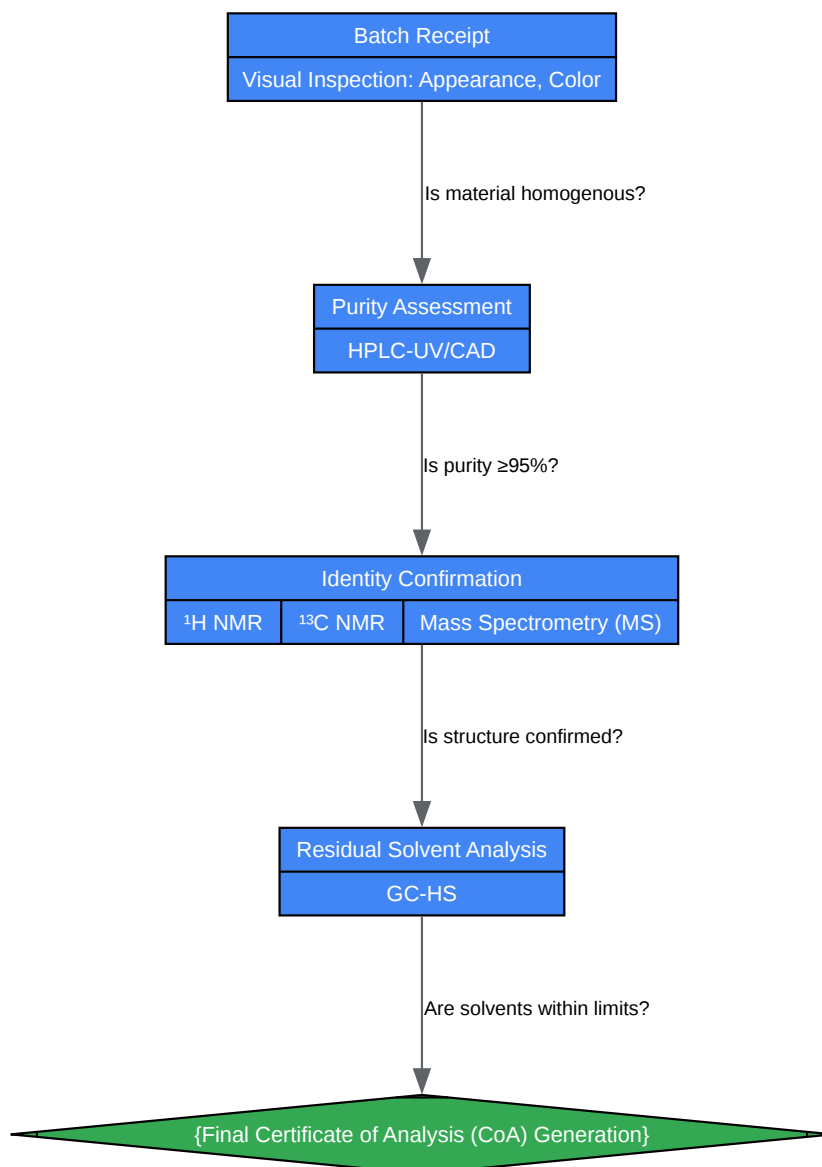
Batch Receipt
Visual Inspection: Appearance, Color

Is material homogenous?

Purity Assessment
HPLC-UV/CAD

Is purity ≥95%?

Identity Confirmation
$^1$H NMR | $^{13}$C NMR | Mass Spectrometry (MS)

Is structure confirmed?

Residual Solvent Analysis
GC-HS

Are solvents within limits?

{Final Certificate of Analysis (CoA) Generation}